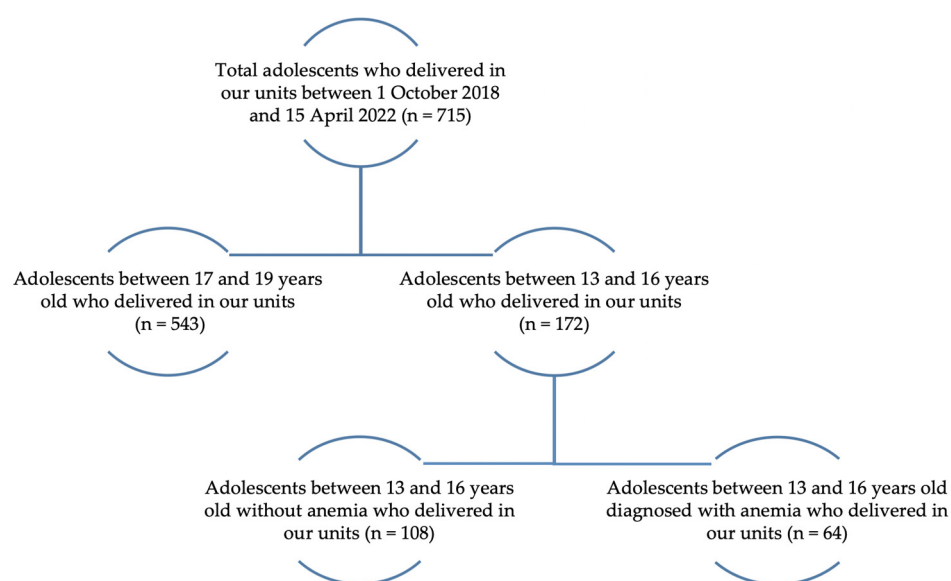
Total adolescents who delivered in our units between 1 October 2018 and 15 April 2022 (n = 715)

Adolescents between 17 and 19 years old who delivered in our units (n = 543)

Adolescents between 13 and 16 years old who delivered in our units (n = 172)

Adolescents between 13 and 16 years old without anemia who delivered in our units (n = 108)

Adolescents between 13 and 16 years old diagnosed with anemia who delivered in our units (n = 64)